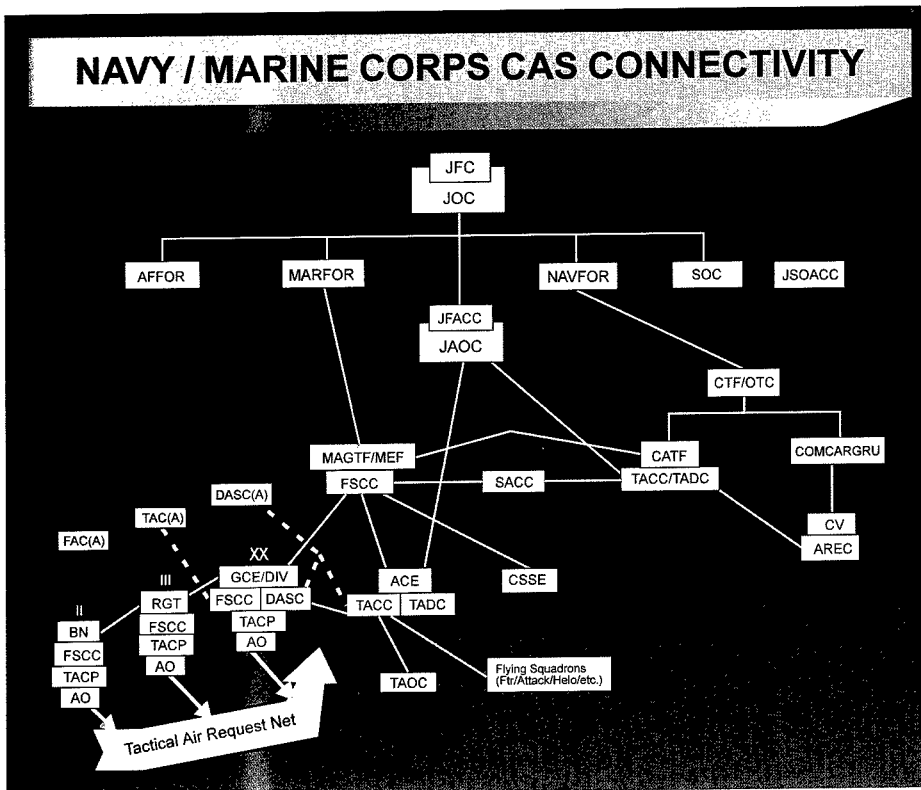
NAVY / MARINE CORPS CAS CONNECTIVITY

JFC
JOC

AFFOR
MARFOR
NAVFOR
SOC
JSOACC

JFACC
JAOC

CTF/OTC

CATF
COMCARGRU
MAGTF/MEF
FSCC
SACC
TACC/TADC

DASC(A)
TAC(A)
CV
AREC
FAC(A)

XX
GCE/DIV
FSCC
DASC
TACP
AO

III
RGT
FSCC
TACP
AO

II
BN
FSCC
TACP
AO

ACE
TACC
TADC
CSSE

TAOC
Flying Squadrons (Ftr/Attack/Helo/etc.)

Tactical Air Request Net